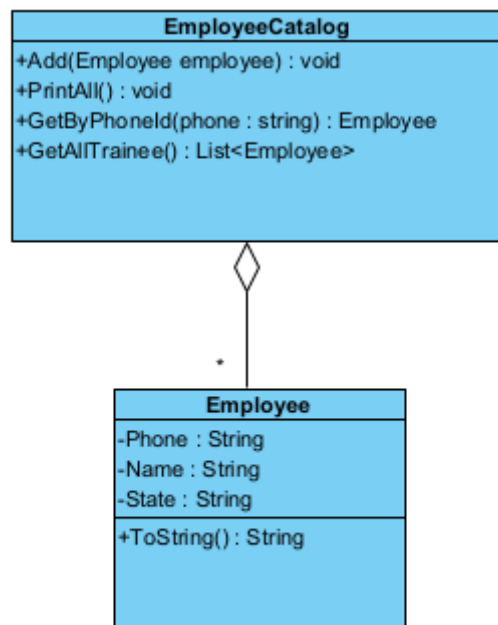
EmployeeCatalog

+Add(Employee employee) : void
+PrintAll() : void
+GetByPhoneId(phone : string) : Employee
+GetAllTrainee() : List<Employee>

*

Employee

-Phone : String
-Name : String
-State : String

+ToString() : String